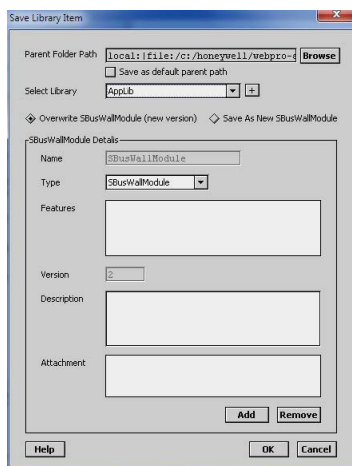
Save Library Item

Parent Folder Path local:|file:/c:/honeywell/webpro-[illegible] Browse

Save as default parent path

Select Library AppLib +

Overwrite SBusWallModule (new version)

Save As New SBusWallModule

SBusWallModule Details

Name SBusWallModule

Type SBusWallModule

Features

Version 2

Description

Attachment

Add Remove

Help OK Cancel